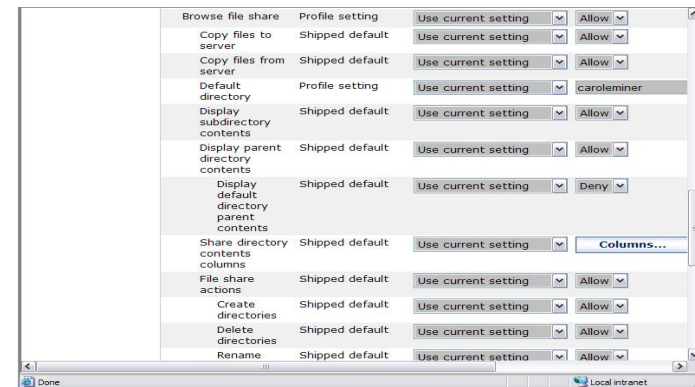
| | | | |
|---|---|---|---|
| Browse file share | Profile setting | Use current setting | Allow |
| Copy files to server | Shipped default | Use current setting | Allow |
| Copy files from server | Shipped default | Use current setting | Allow |
| Default directory | Profile setting | Use current setting | caroleminer |
| Display subdirectory contents | Shipped default | Use current setting | Allow |
| Display parent directory contents | Shipped default | Use current setting | Allow |
| Display default directory parent contents | Shipped default | Use current setting | Deny |
| Share directory contents columns | Shipped default | Use current setting | Columns... |
| File share actions | Shipped default | Use current setting | Allow |
| Create directories | Shipped default | Use current setting | Allow |
| Delete directories | Shipped default | Use current setting | Allow |
| Rename | Shipped default | Use current setting | Allow |

Done

Local intranet